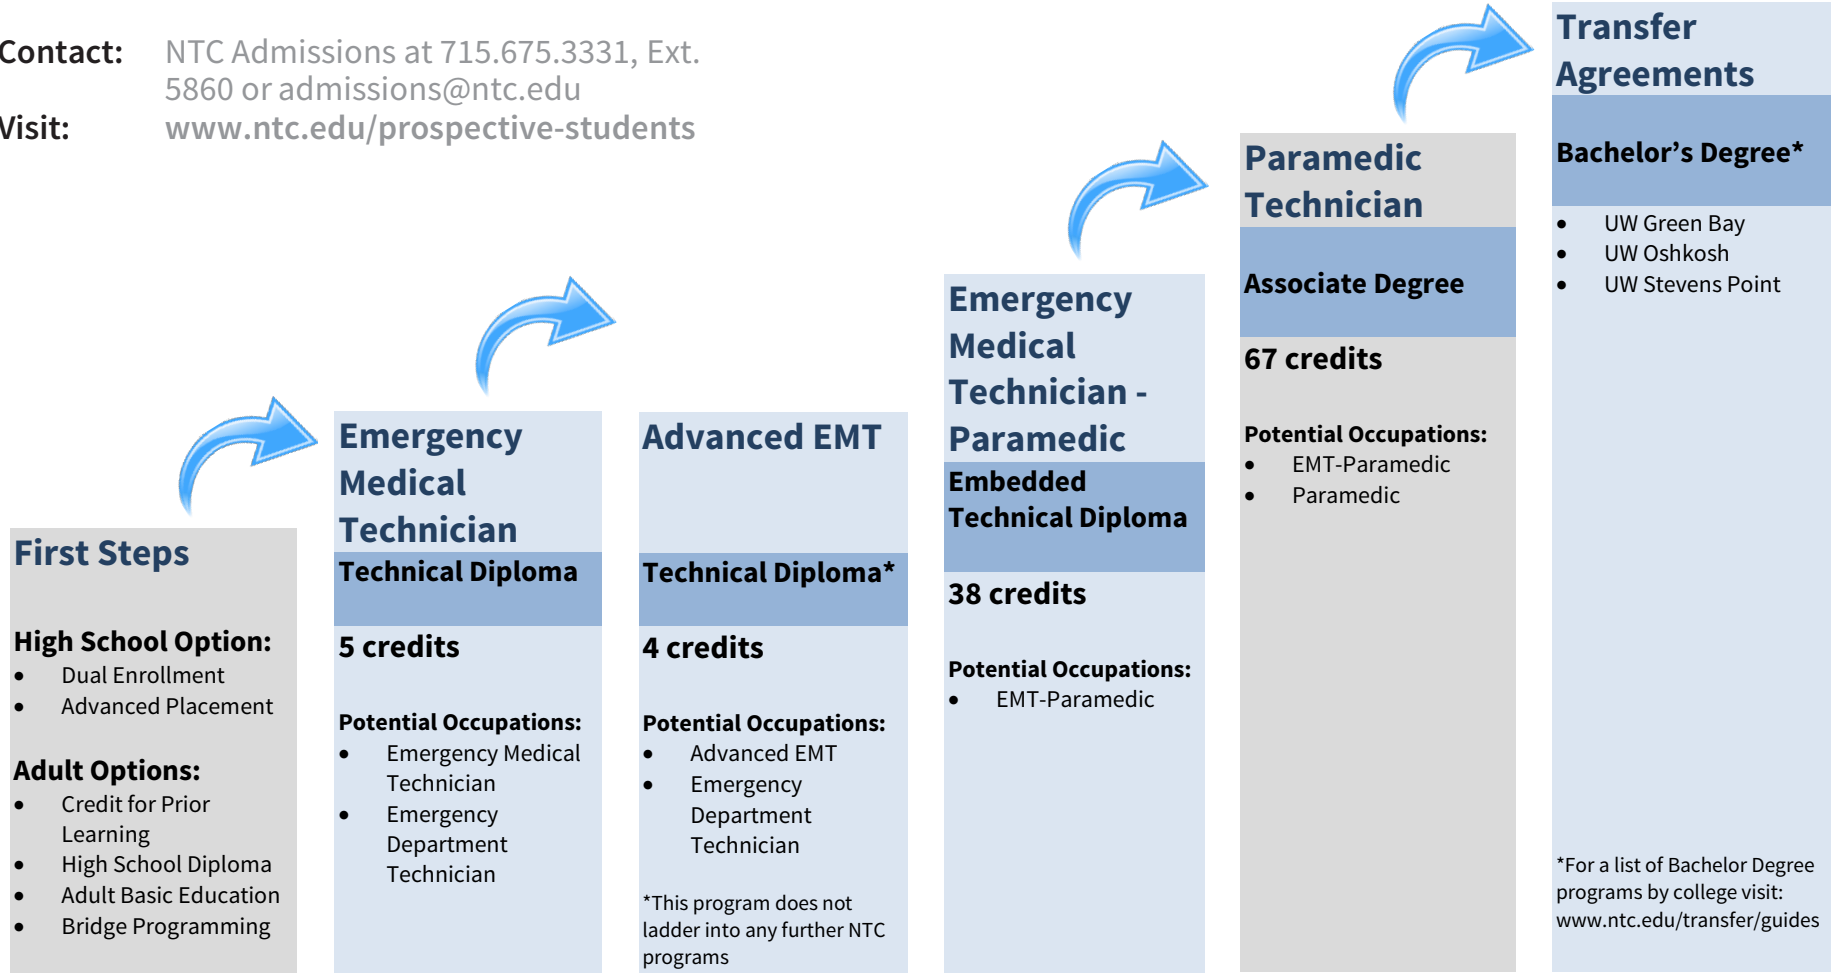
Contact: NTC Admissions at 715.675.3331, Ext. 5860 or admissions@ntc.edu
Visit: www.ntc.edu/prospective-students

First Steps

High School Option:
- Dual Enrollment
- Advanced Placement

Adult Options:
- Credit for Prior Learning
- High School Diploma
- Adult Basic Education
- Bridge Programming

Emergency Medical Technician
Technical Diploma
5 credits

Potential Occupations:
- Emergency Medical Technician
- Emergency Department Technician

Advanced EMT
Technical Diploma*
4 credits

Potential Occupations:
- Advanced EMT
- Emergency Department Technician

*This program does not ladder into any further NTC programs

Emergency Medical Technician - Paramedic
Embedded Technical Diploma
38 credits

Potential Occupations:
- EMT-Paramedic

Paramedic Technician
Associate Degree
67 credits

Potential Occupations:
- EMT-Paramedic
- Paramedic

Transfer Agreements
Bachelor's Degree*
- UW Green Bay
- UW Oshkosh
- UW Stevens Point

*For a list of Bachelor Degree programs by college visit: www.ntc.edu/transfer/guides